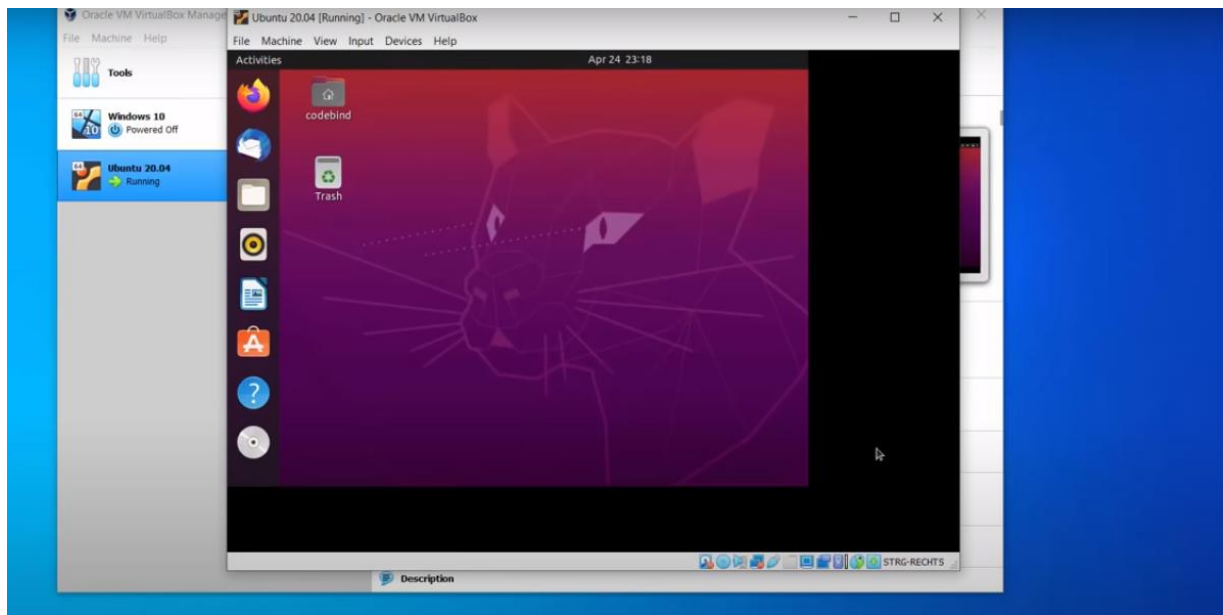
Oracle VM VirtualBox Manage

File Machine Help

Tools

Windows 10
Powered Off

Ubuntu 20.04
Running

Ubuntu 20.04 [Running] - Oracle VM VirtualBox

File Machine View Input Devices Help

Activities

Apr 24 23:18

codebind

Trash

STRG-RECHTS

Description